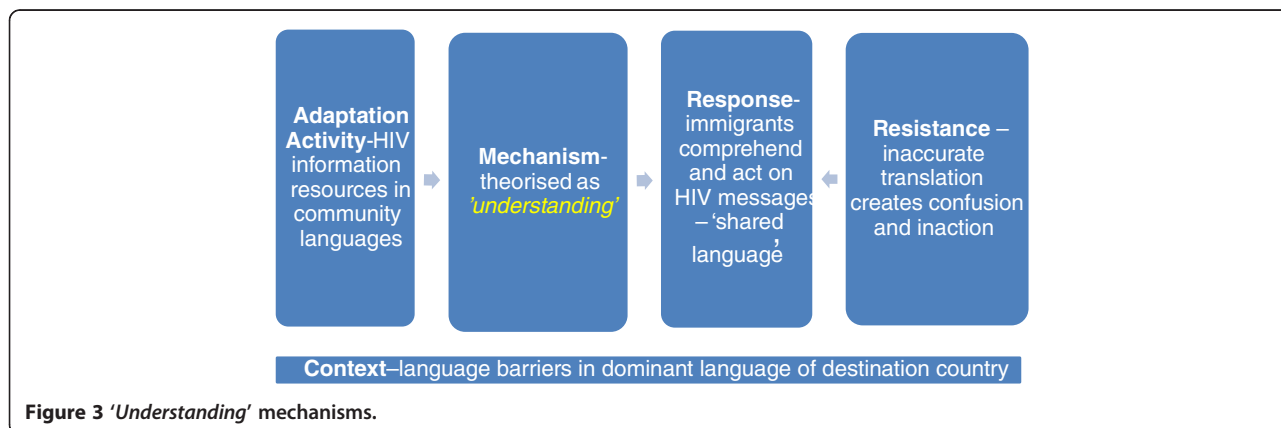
**Adaptation Activity**-HIV information resources in community languages

**Mechanism**-theorised as *'understanding'*

**Response**-immigrants comprehend and act on HIV messages – 'shared language'

**Resistance** – inaccurate translation creates confusion and inaction

**Context**–language barriers in dominant language of destination country

**Figure 3** '*Understanding*' **mechanisms.**